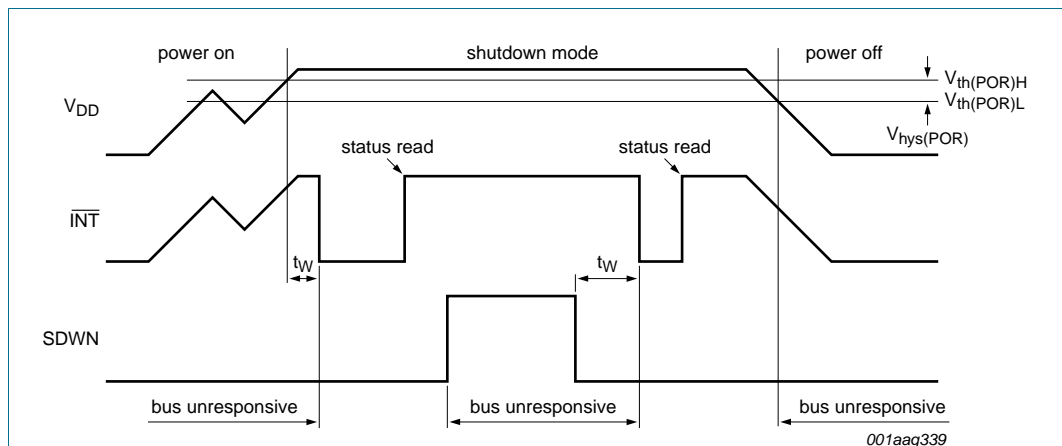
power on

shutdown mode

power off

$V_{th(POR)H}$

$V_{th(POR)L}$

$V_{DD}$

$V_{hys(POR)}$

status read

status read

$\overline{INT}$

$t_W$

$t_W$

SDWN

bus unresponsive

bus unresponsive

bus unresponsive

001aag339